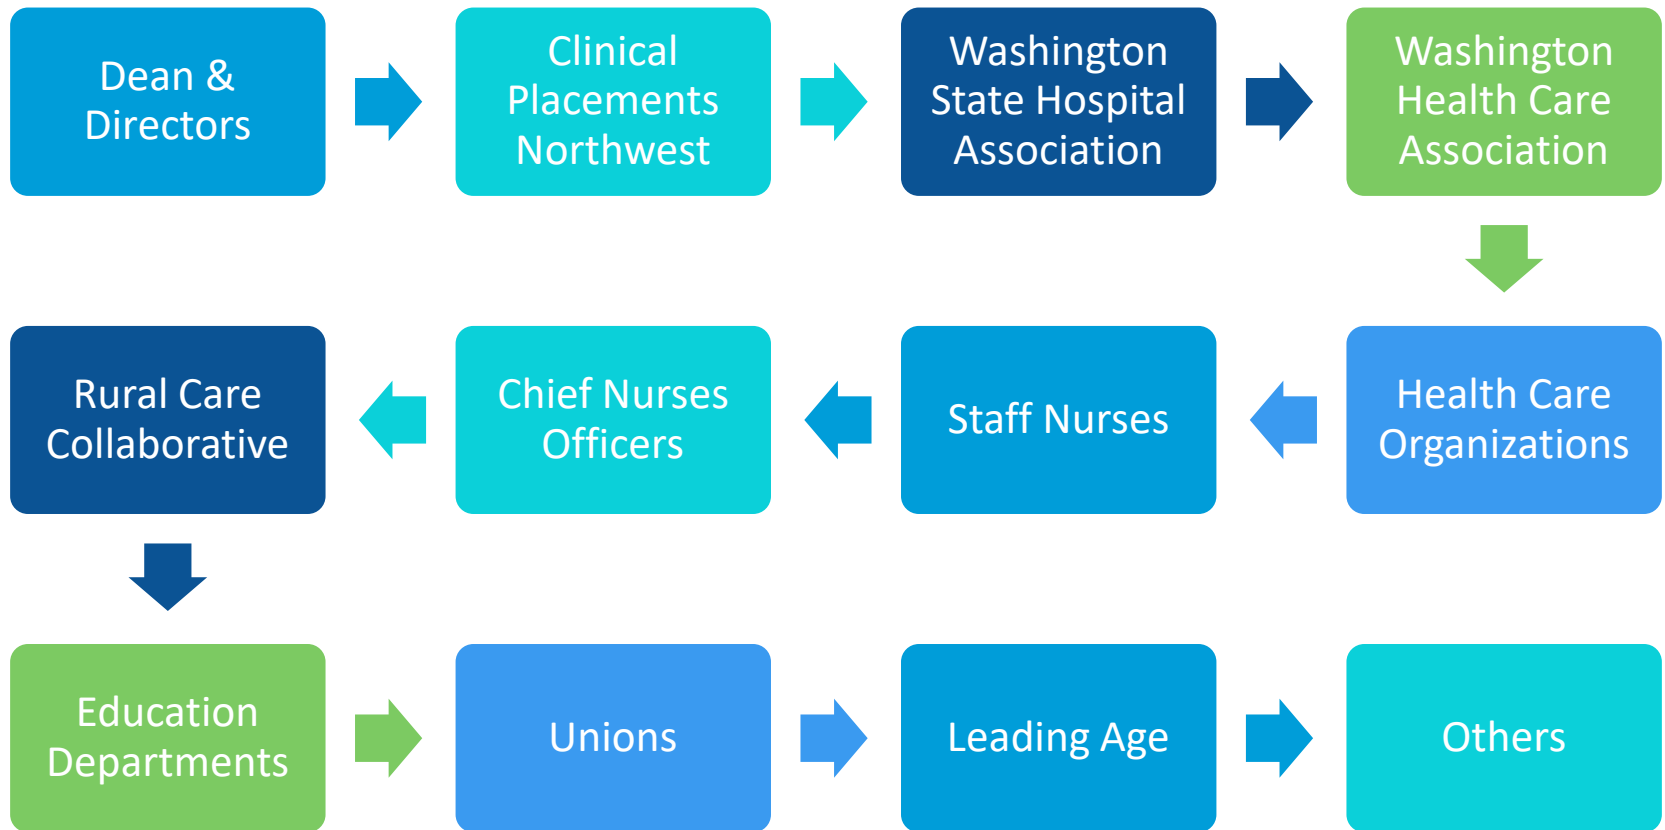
Dean & Directors

Clinical Placements Northwest

Washington State Hospital Association

Washington Health Care Association

Health Care Organizations

Staff Nurses

Chief Nurses Officers

Rural Care Collaborative

Education Departments

Unions

Leading Age

Others